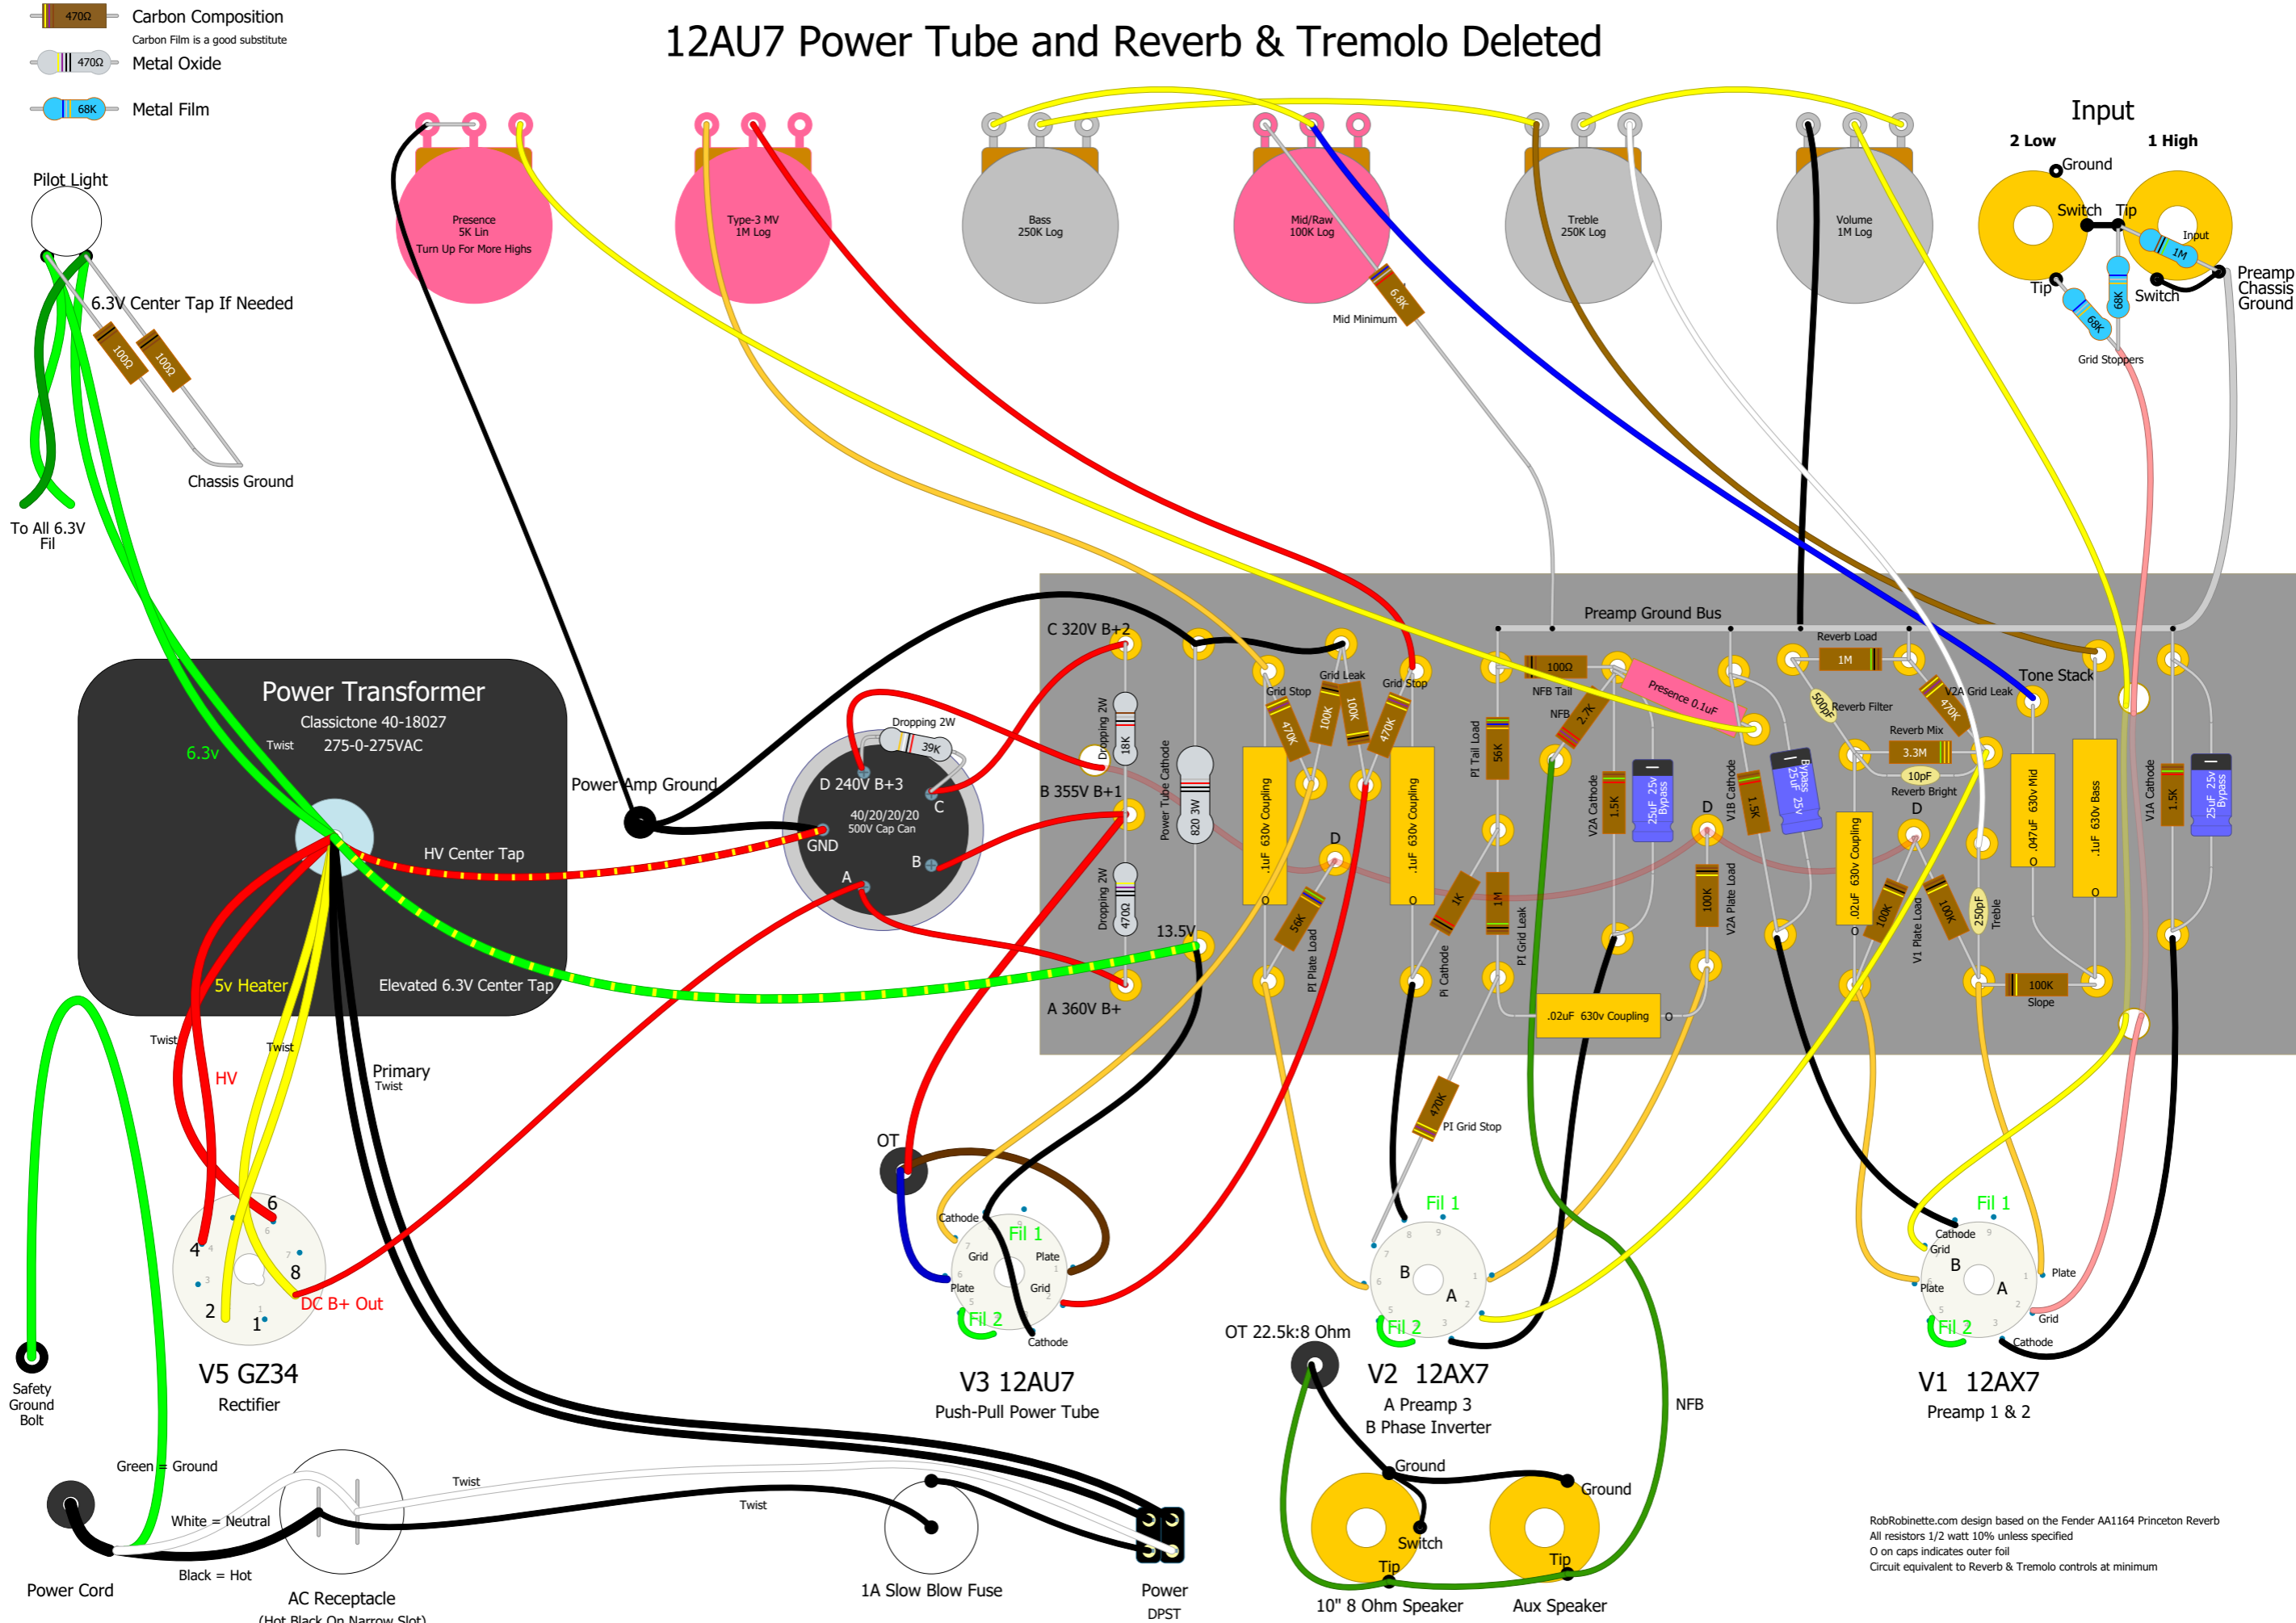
470Ω Carbon Composition
Carbon Film is a good substitute
470Ω Metal Oxide
68K Metal Film

12AU7 Power Tube and Reverb & Tremolo Deleted

Pilot Light
6.3V Center Tap If Needed
100Ω
100Ω
Chassis Ground
To All 6.3V Fil

Presence 5K Lin Turn Up For More Highs
Type-3 MV 1M Log
Bass 250K Log
Mid/Raw 100K Log
6.8K
Mid Minimum
Treble 250K Log
Volume 1M Log

Input
2 Low
1 High
Ground
Switch
Tip
Input
1M
Tip
68K
Switch
68K
Grid Stoppers
Preamp Chassis Ground

Power Transformer
Classictone 40-18027
275-0-275VAC
6.3v
Twist
HV Center Tap
5v Heater
Elevated 6.3V Center Tap
Twist
Twist
HV
Primary
Twist

Power Amp Ground
Dropping 2W
39K
D 240V B+3
C
40/20/20/20
500V Cap Can
GND
B
A

C 320V B+2
B 355V B+1
Dropping 2W
18K
Power Tube Cathode
820 3W
Dropping 2W
470Ω
13.5V
A 360V B+
Grid Stop
470K
Grid Leak
100K
100K
Grid Stop
470K
.1uF 630v Coupling
.1uF 630v Coupling
D
56K
PI Plate Load
1K
PI Cathode
1M
PI Grid Leak
PI Tail Load
56K
Preamp Ground Bus
100Ω
NFB Tail
NFB
2.7K
Presence 0.1uF
V2A Cathode
1.5K
25uF 25v Bypass
.02uF 630v Coupling
V2A Plate Load
100K
D
V1B Cathode
1.5K
Bypass 25uF 25v
Reverb Load
1M
500pF
Reverb Filter
Reverb Mix
3.3M
10pF
Reverb Bright
D
.02uF 630v Coupling
100K
V1 Plate Load
100K
250pF
Treble
470K
V2A Grid Leak
Tone Stack
.047uF 630v Mid
.1uF 630v Bass
100K
Slope
V1A Cathode
1.5K
25uF 25v Bypass
470K
PI Grid Stop

OT
Cathode
Fil 1
Grid
Plate
Plate
Grid
Fil 2
Cathode
V3 12AU7
Push-Pull Power Tube

6
4
8
2
1
DC B+ Out
V5 GZ34
Rectifier

OT 22.5k:8 Ohm
Fil 1
B
A
Fil 2
V2 12AX7
A Preamp 3
B Phase Inverter
NFB

Fil 1
Cathode
Grid
B
Plate
A
Plate
Grid
Fil 2
Cathode
V1 12AX7
Preamp 1 & 2

Safety Ground Bolt
Green = Ground
White = Neutral
Black = Hot
Power Cord
Twist
Twist
AC Receptacle
(Hot Black On Narrow Slot)
1A Slow Blow Fuse
Power DPST

Ground
Ground
Switch
Tip
Tip
10" 8 Ohm Speaker
Aux Speaker

RobRobinette.com design based on the Fender AA1164 Princeton Reverb
All resistors 1/2 watt 10% unless specified
O on caps indicates outer foil
Circuit equivalent to Reverb & Tremolo controls at minimum